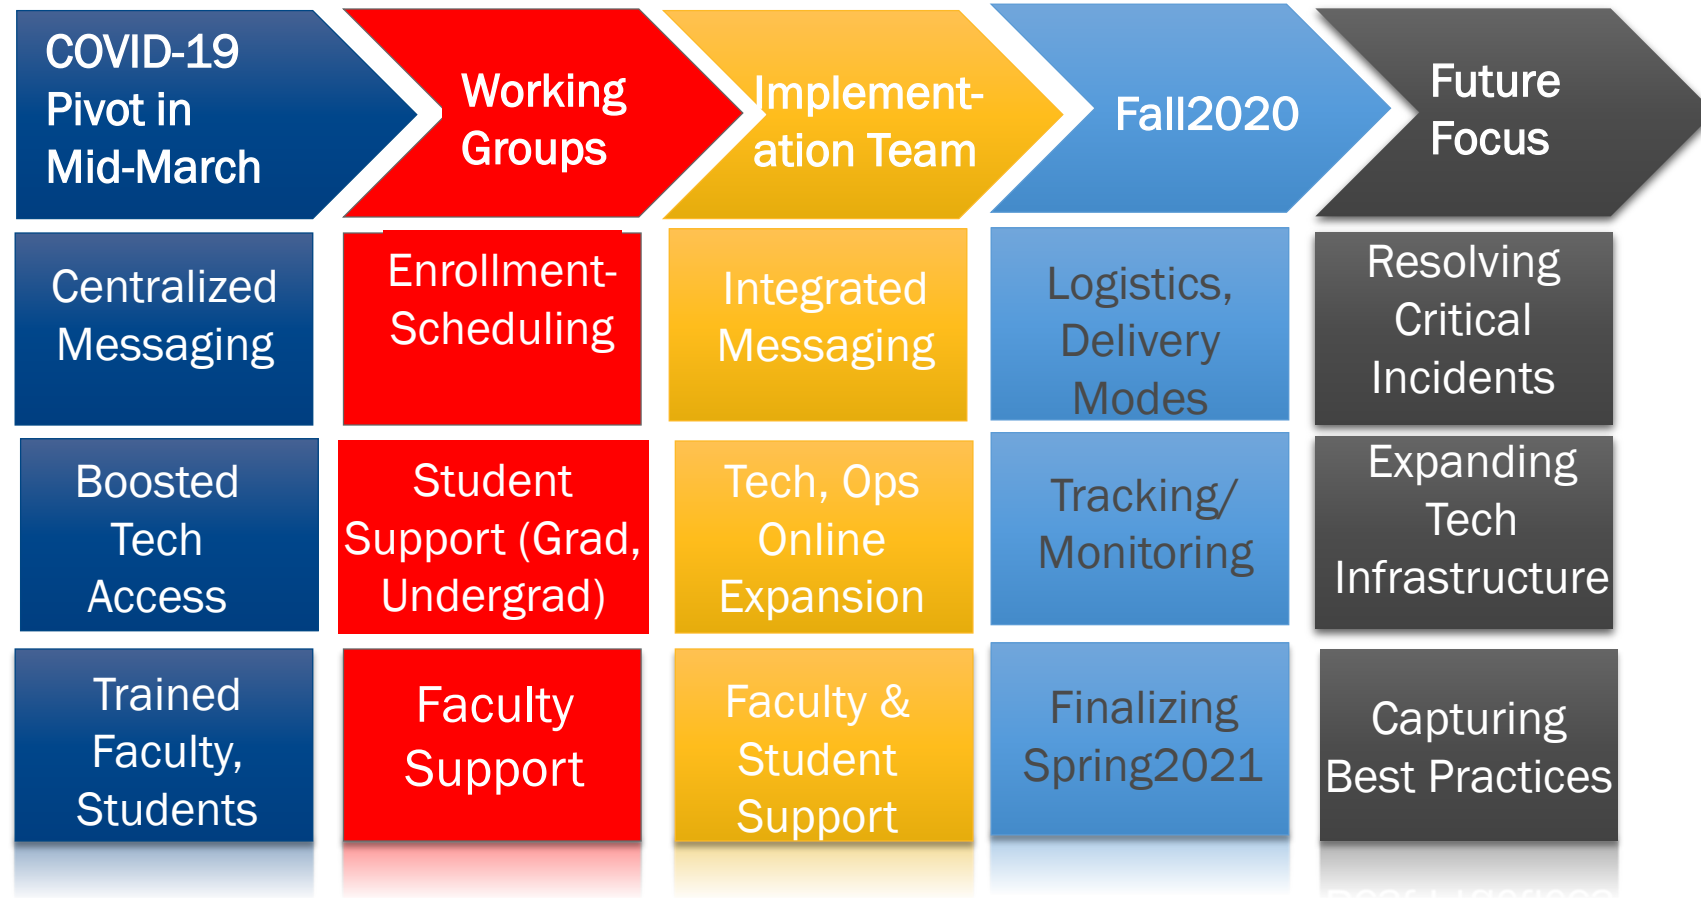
COVID-19 Pivot in Mid-March

Working Groups

Implementation Team

Fall2020

Future Focus

Centralized Messaging

Enrollment-Scheduling

Integrated Messaging

Logistics, Delivery Modes

Resolving Critical Incidents

Boosted Tech Access

Student Support (Grad, Undergrad)

Tech, Ops Online Expansion

Tracking/ Monitoring

Expanding Tech Infrastructure

Trained Faculty, Students

Faculty Support

Faculty & Student Support

Finalizing Spring2021

Capturing Best Practices